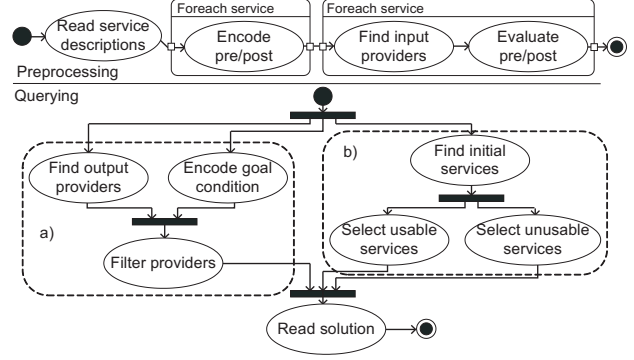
Read service descriptions

Foreach service

Encode pre/post

Foreach service

Find input providers

Evaluate pre/post

Preprocessing

Querying

Find output providers

Encode goal condition

a)

Filter providers

b)

Find initial services

Select usable services

Select unusable services

Read solution